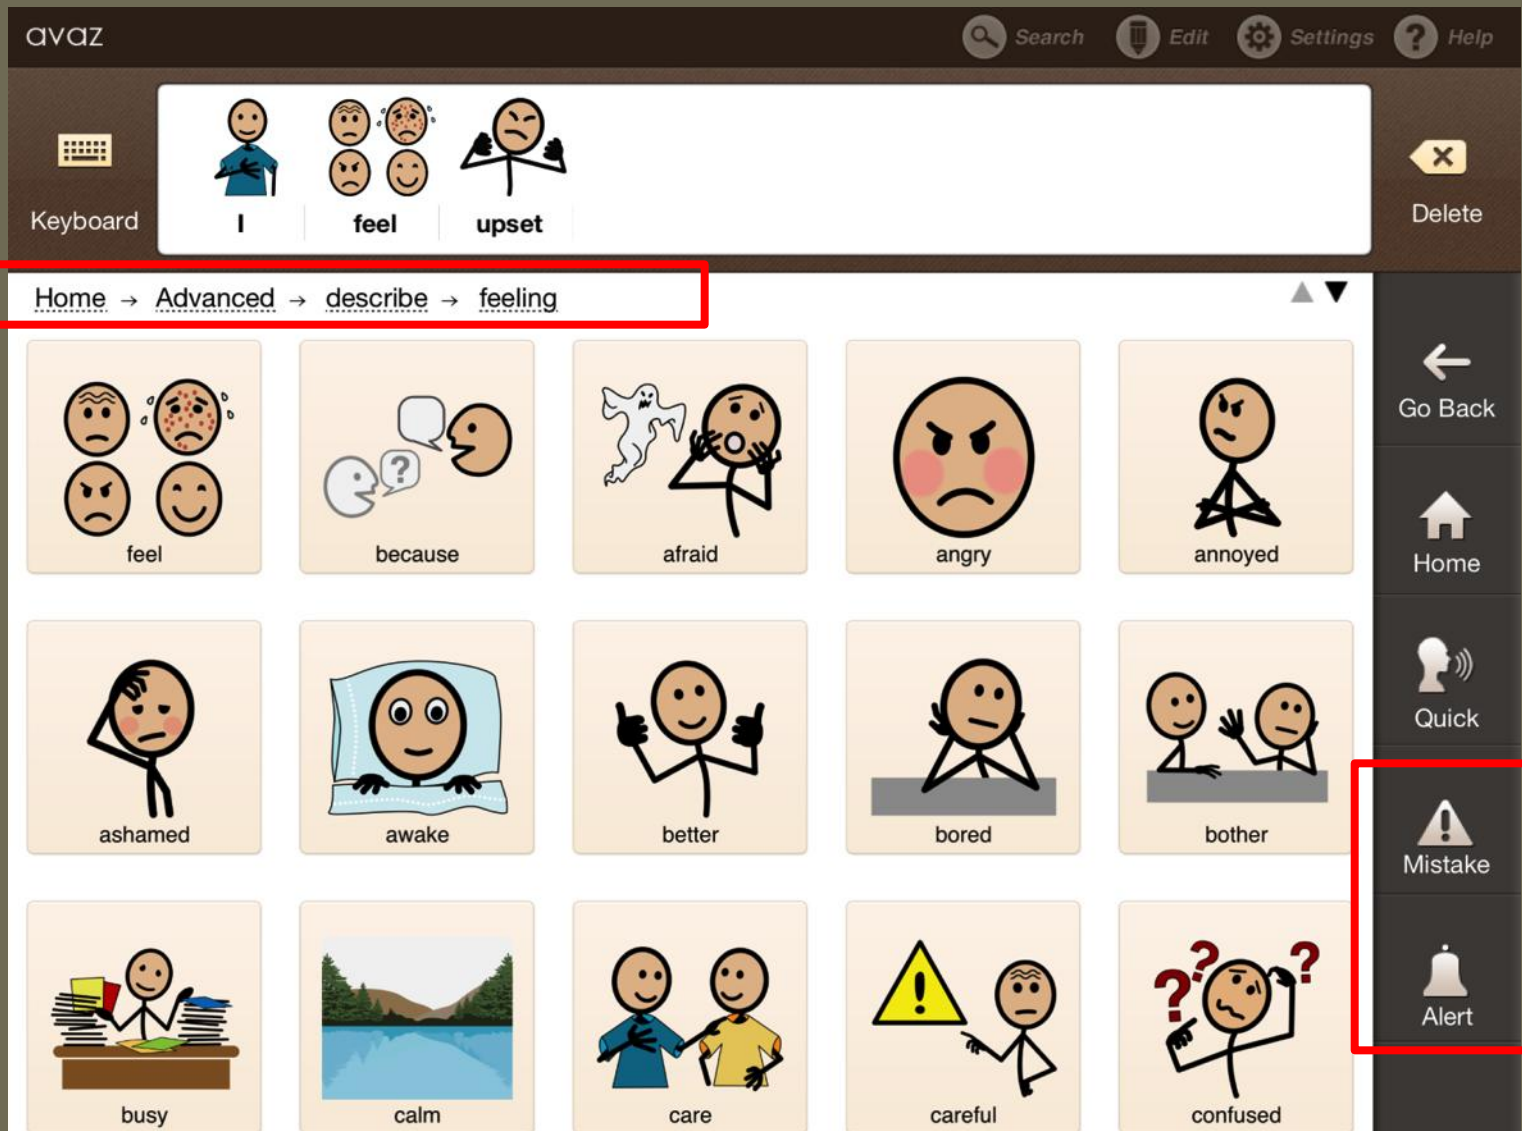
avaz

Search Edit Settings Help

Keyboard

I feel upset

Delete

Home → Advanced → describe → feeling

feel
because
afraid
angry
annoyed

ashamed
awake
better
bored
bother

busy
calm
care
careful
confused

Go Back
Home
Quick
Mistake
Alert